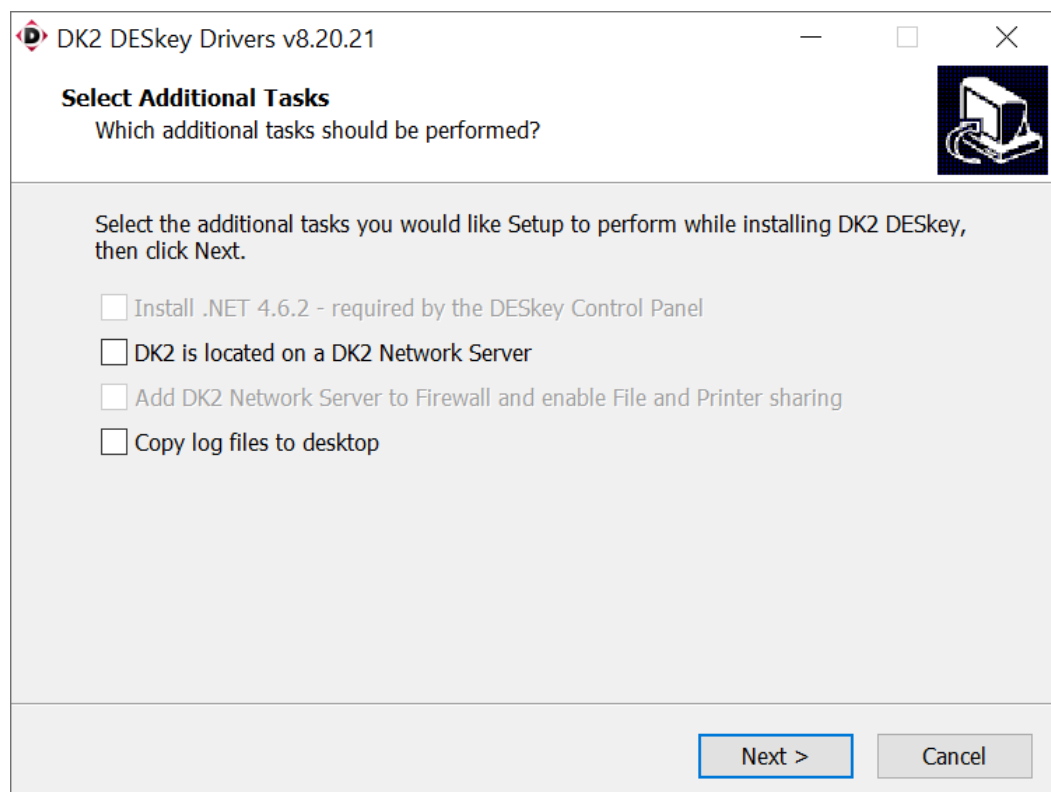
DK2 DESkey Drivers v8.20.21

Select Additional Tasks
Which additional tasks should be performed?

Select the additional tasks you would like Setup to perform while installing DK2 DESkey, then click Next.

Install .NET 4.6.2 - required by the DESkey Control Panel
DK2 is located on a DK2 Network Server
Add DK2 Network Server to Firewall and enable File and Printer sharing
Copy log files to desktop

Next >
Cancel